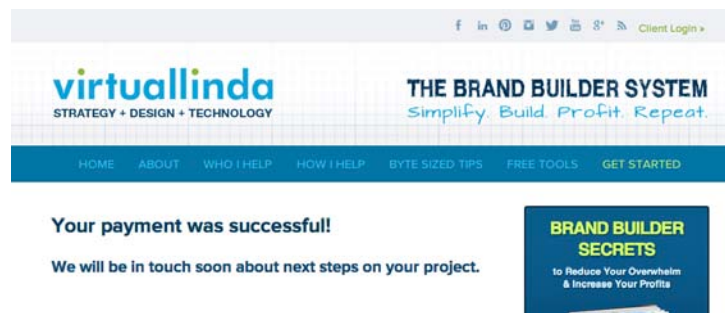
Client Login »

virtuallinda
STRATEGY + DESIGN + TECHNOLOGY

THE BRAND BUILDER SYSTEM
Simplify. Build. Profit. Repeat.

HOME ABOUT WHO I HELP HOW I HELP BYTE SIZED TIPS FREE TOOLS GET STARTED

Your payment was successful!

We will be in touch soon about next steps on your project.

BRAND BUILDER SECRETS
to Reduce Your Overwhelm & Increase Your Profits